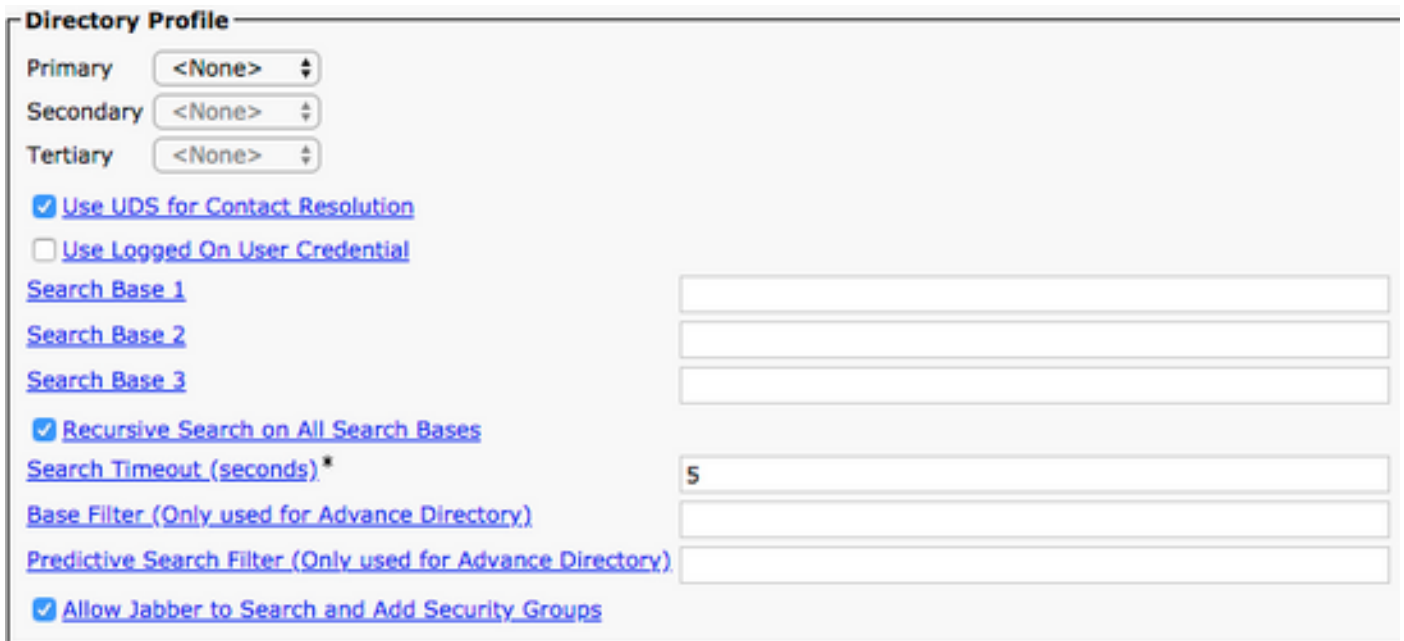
Directory Profile

Primary <None>

Secondary <None>

Tertiary <None>

Use UDS for Contact Resolution

Use Logged On User Credential

Search Base 1

Search Base 2

Search Base 3

Recursive Search on All Search Bases

Search Timeout (seconds)* 5

Base Filter (Only used for Advance Directory)

Predictive Search Filter (Only used for Advance Directory)

Allow Jabber to Search and Add Security Groups